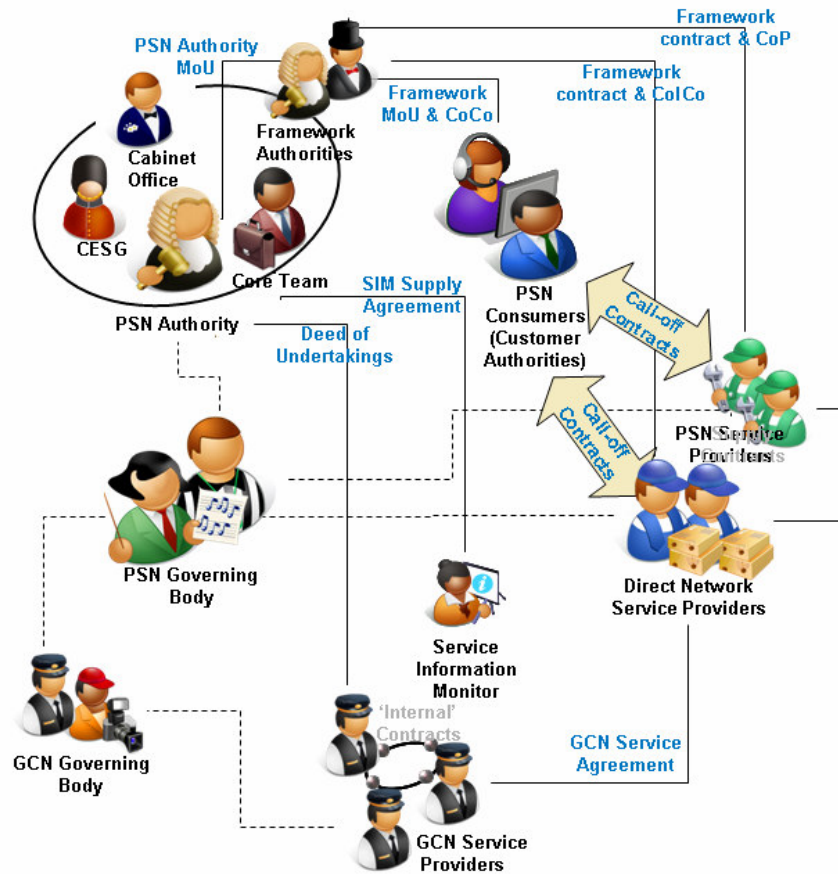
Framework contract & CoP

PSN Authority MoU

Framework contract & CoICo

Framework MoU & CoCo

Cabinet Office

Framework Authorities

CESG

Core Team

PSN Authority

SIM Supply Agreement

Deed of Undertakings

PSN Consumers (Customer Authorities)

Call-off Contracts

Call-off Contracts

PSN Service Providers

Direct Network Service Providers

PSN Governing Body

Service Information Monitor

GCN Governing Body

'Internal' Contracts

GCN Service Agreement

GCN Service Providers